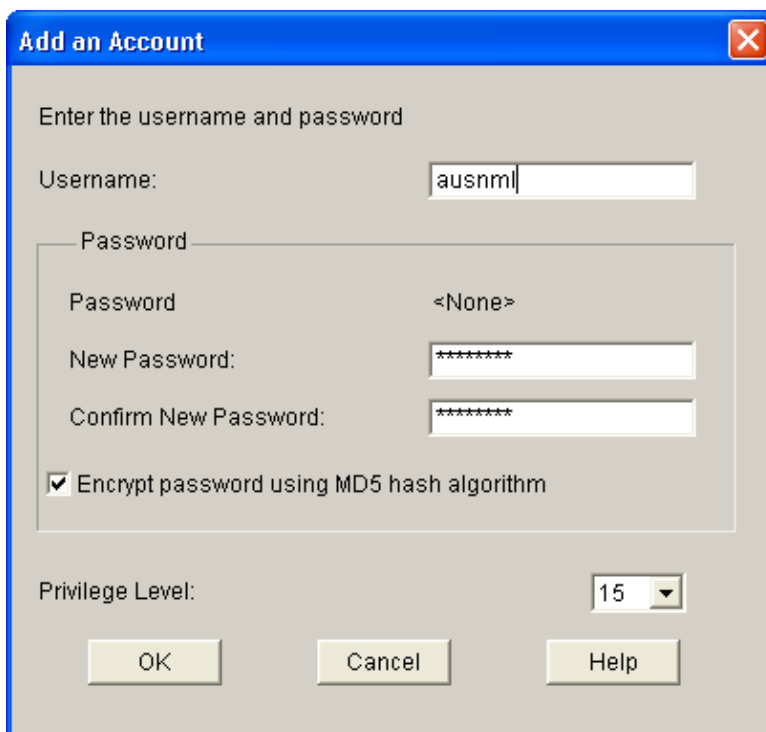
Add an Account

Enter the username and password

Username: ausnml

Password

Password <None>

New Password: ********

Confirm New Password: ********

Encrypt password using MD5 hash algorithm

Privilege Level: 15

OK Cancel Help